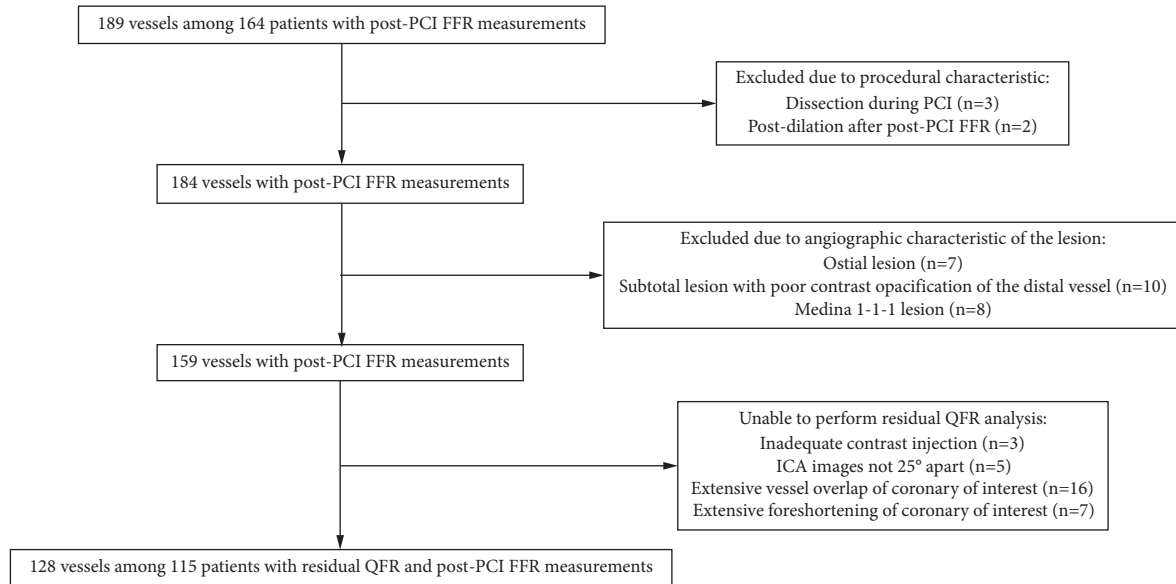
189 vessels among 164 patients with post-PCI FFR measurements

Excluded due to procedural characteristic:
Dissection during PCI (n=3)
Post-dilation after post-PCI FFR (n=2)

184 vessels with post-PCI FFR measurements

Excluded due to angiographic characteristic of the lesion:
Ostial lesion (n=7)
Subtotal lesion with poor contrast opacification of the distal vessel (n=10)
Medina 1-1-1 lesion (n=8)

159 vessels with post-PCI FFR measurements

Unable to perform residual QFR analysis:
Inadequate contrast injection (n=3)
ICA images not 25° apart (n=5)
Extensive vessel overlap of coronary of interest (n=16)
Extensive foreshortening of coronary of interest (n=7)

128 vessels among 115 patients with residual QFR and post-PCI FFR measurements